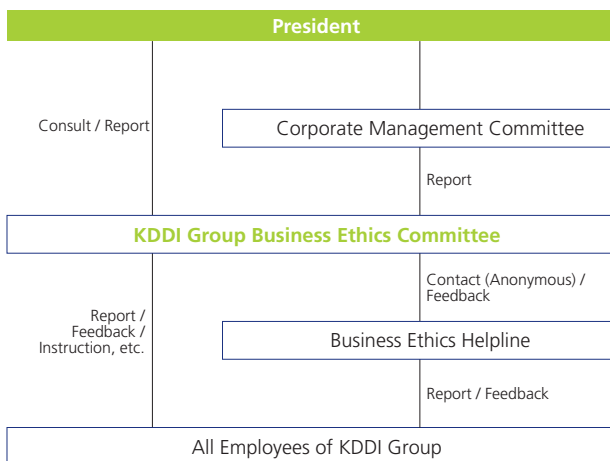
President

Consult / Report

Corporate Management Committee

Report

KDDI Group Business Ethics Committee

Contact (Anonymous) / Feedback

Report / Feedback / Instruction, etc.

Business Ethics Helpline

Report / Feedback

All Employees of KDDI Group